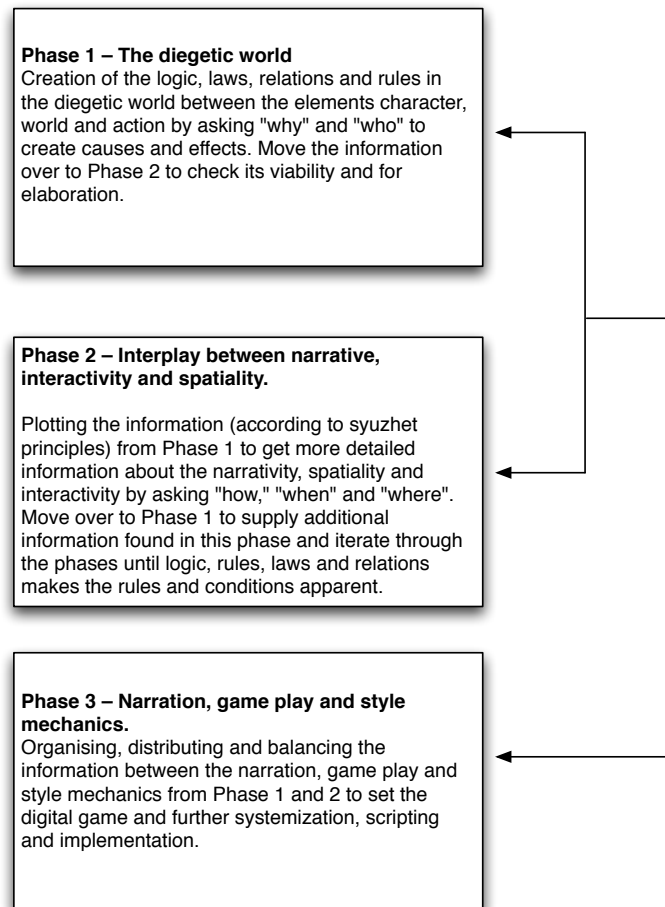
**Phase 1 – The diegetic world**
Creation of the logic, laws, relations and rules in the diegetic world between the elements character, world and action by asking "why" and "who" to create causes and effects. Move the information over to Phase 2 to check its viability and for elaboration.

**Phase 2 – Interplay between narrative, interactivity and spatiality.**

Plotting the information (according to syuzhet principles) from Phase 1 to get more detailed information about the narrativity, spatiality and interactivity by asking "how," "when" and "where". Move over to Phase 1 to supply additional information found in this phase and iterate through the phases until logic, rules, laws and relations makes the rules and conditions apparent.

**Phase 3 – Narration, game play and style mechanics.**
Organising, distributing and balancing the information between the narration, game play and style mechanics from Phase 1 and 2 to set the digital game and further systemization, scripting and implementation.